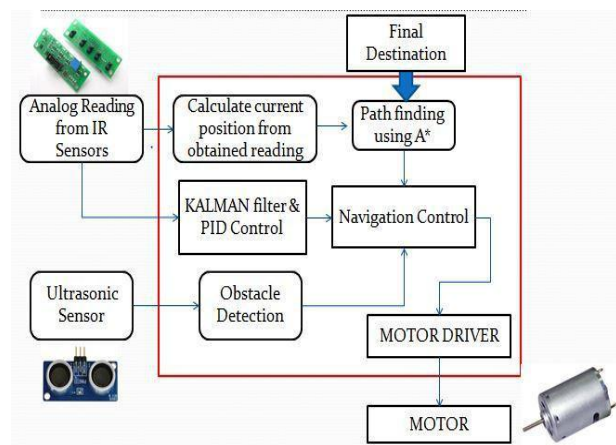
Final Destination

Analog Reading from IR Sensors

Calculate current position from obtained reading

Path finding using A*

KALMAN filter & PID Control

Navigation Control

Ultrasonic Sensor

Obstacle Detection

MOTOR DRIVER

MOTOR